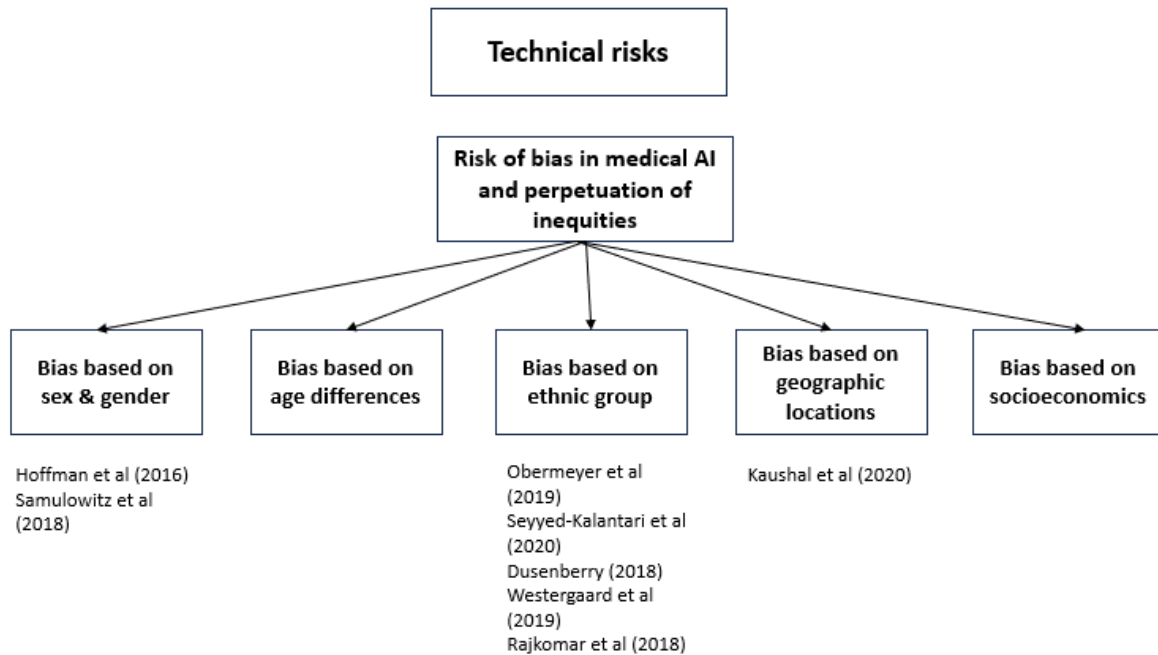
Technical risks

Risk of bias in medical AI and perpetuation of inequities

Bias based on sex & gender

Bias based on age differences

Bias based on ethnic group

Bias based on geographic locations

Bias based on socioeconomics

Hoffman et al (2016)
Samulowitz et al (2018)

Obermeyer et al (2019)
Seyyed-Kalantari et al (2020)
Dusenberry (2018)
Westergaard et al (2019)
Rajkomar et al (2018)

Kaushal et al (2020)